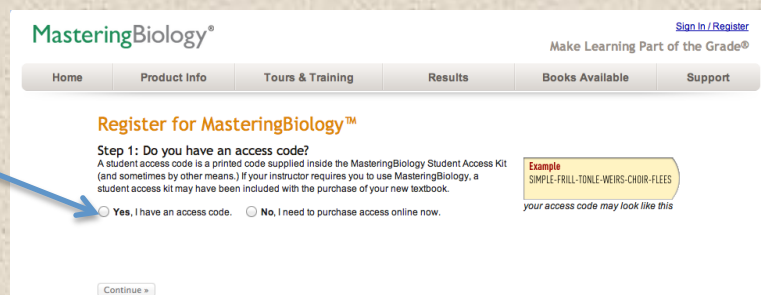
MasteringBiology®

Sign In / Register

Make Learning Part of the Grade®

Home | Product Info | Tours & Training | Results | Books Available | Support

Register for MasteringBiology™

Step 1: Do you have an access code?

A student access code is a printed code supplied inside the MasteringBiology Student Access Kit (and sometimes by other means.) If your instructor requires you to use MasteringBiology, a student access kit may have been included with the purchase of your new textbook.

Example
SIMPLE-FRILL-TONLE-WEIRS-CHOIR-FLEES

your access code may look like this

Yes, I have an access code. No, I need to purchase access online now.

Continue »